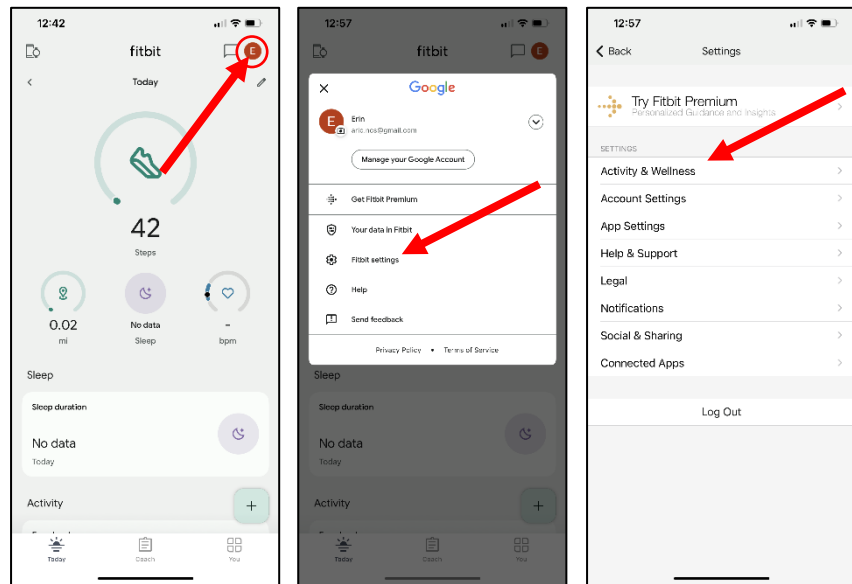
12:42

fitbit

E

Today

42

Steps

0.02

mi

No data

Sleep

-

bpm

Sleep

Sleep duration

No data

Today

Activity

Today

Coach

You

12:57

fitbit

E

Google

Erin

ari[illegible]ncs@gmail.com

Manage your Google Account

Get Fitbit Premium

Your data in Fitbit

Fitbit settings

Help

Send feedback

Privacy Policy • Terms of Service

Sleep

Sleep duration

No data

Today

Activity

Today

Coach

You

12:57

Back

Settings

Try Fitbit Premium

Personalized Guidance and Insights

SETTINGS

Activity & Wellness

Account Settings

App Settings

Help & Support

Legal

Notifications

Social & Sharing

Connected Apps

Log Out